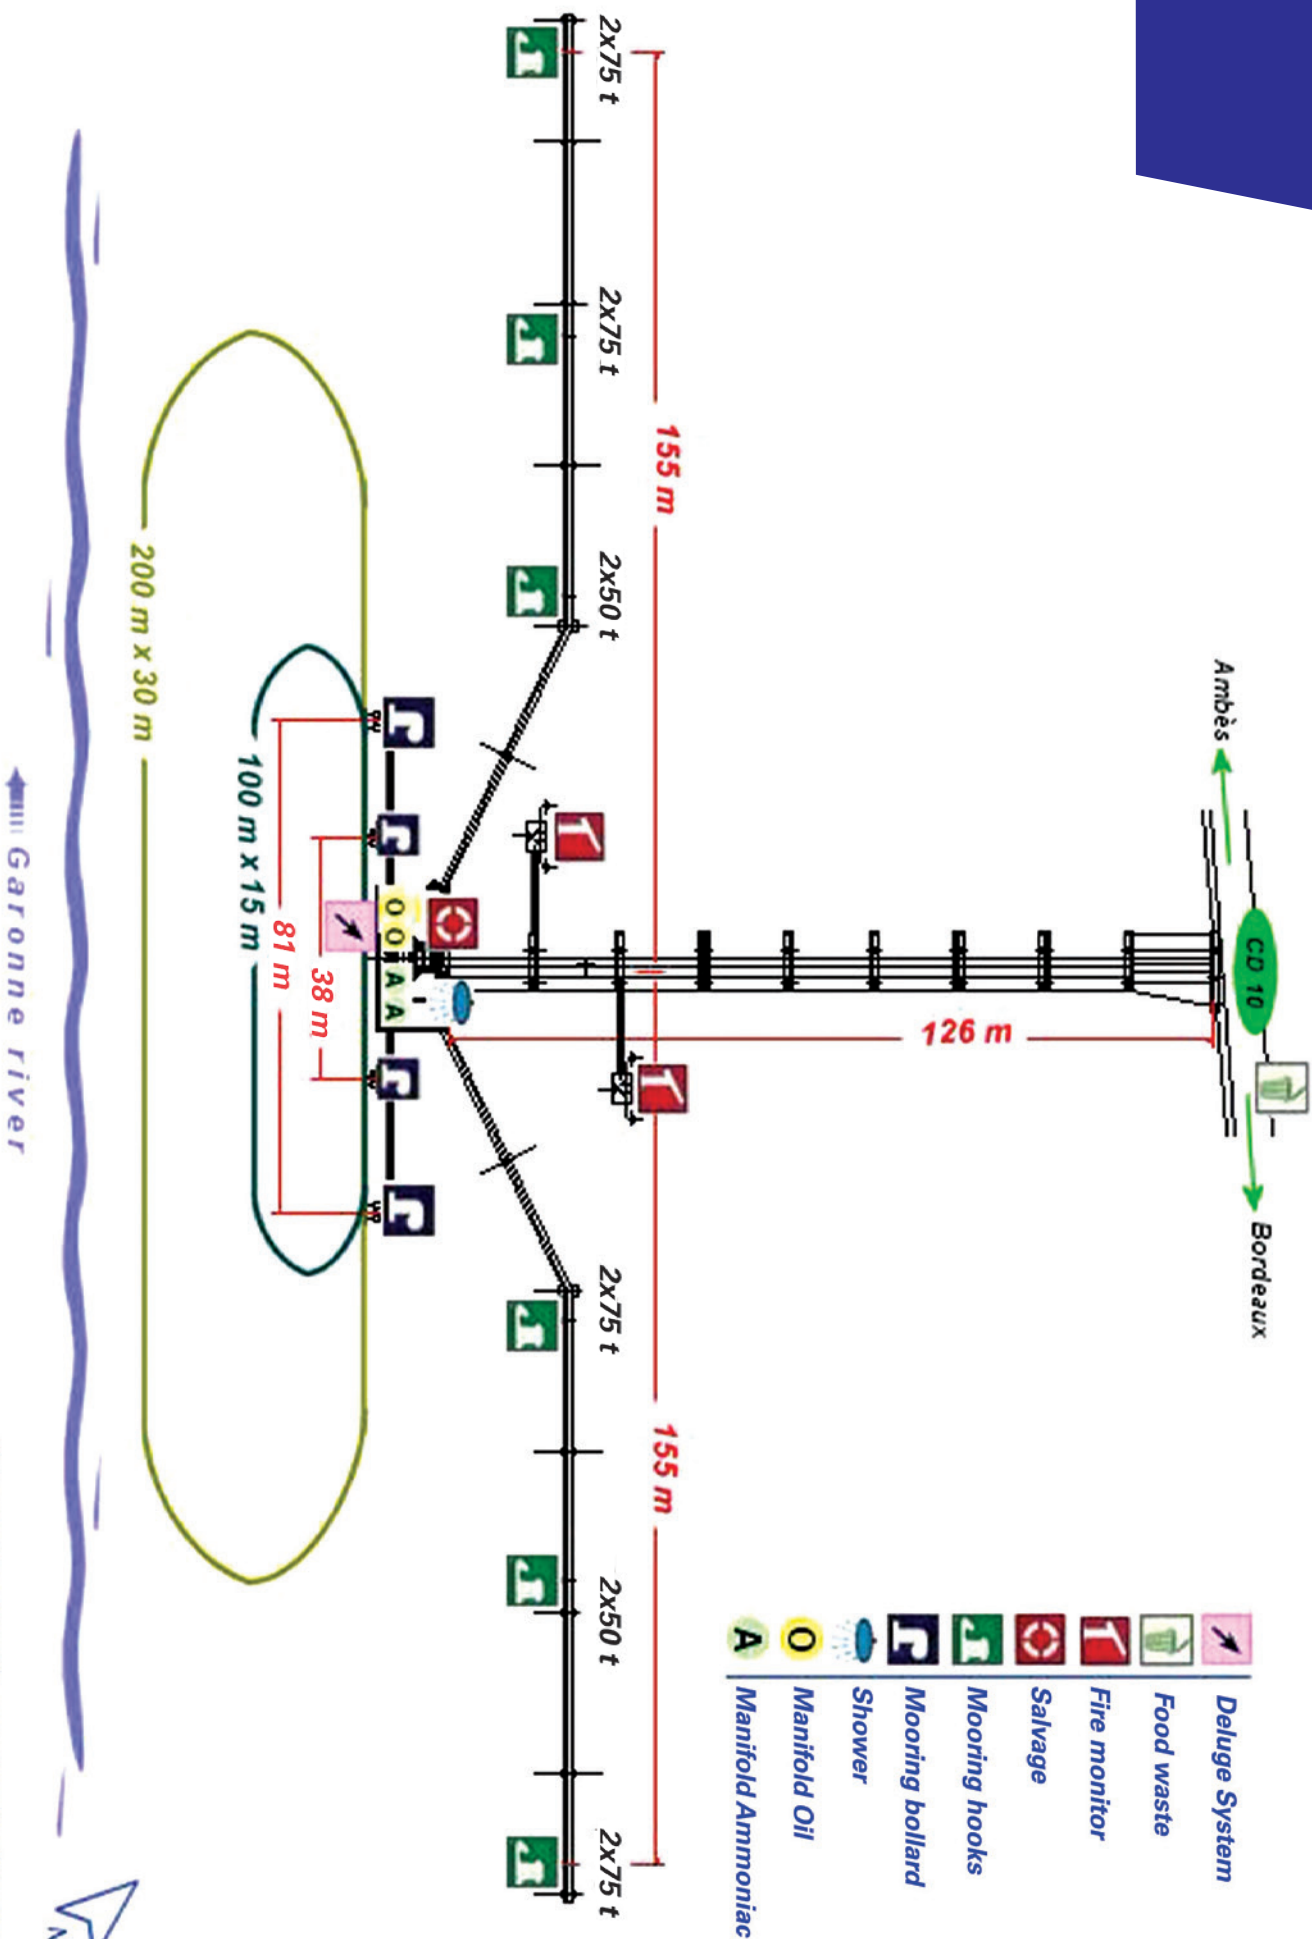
Ambès

CD 10

Bordeaux

126 m

155 m

155 m

2x75 t

2x75 t

2x50 t

2x75 t

2x50 t

2x75 t

O O A A

38 m

81 m

100 m x 15 m

200 m x 30 m

Garonne river

Deluge System
Food waste
Fire monitor
Salvage
Mooring hooks
Mooring bollard
Shower
O Manifold Oil
A Manifold Ammoniac